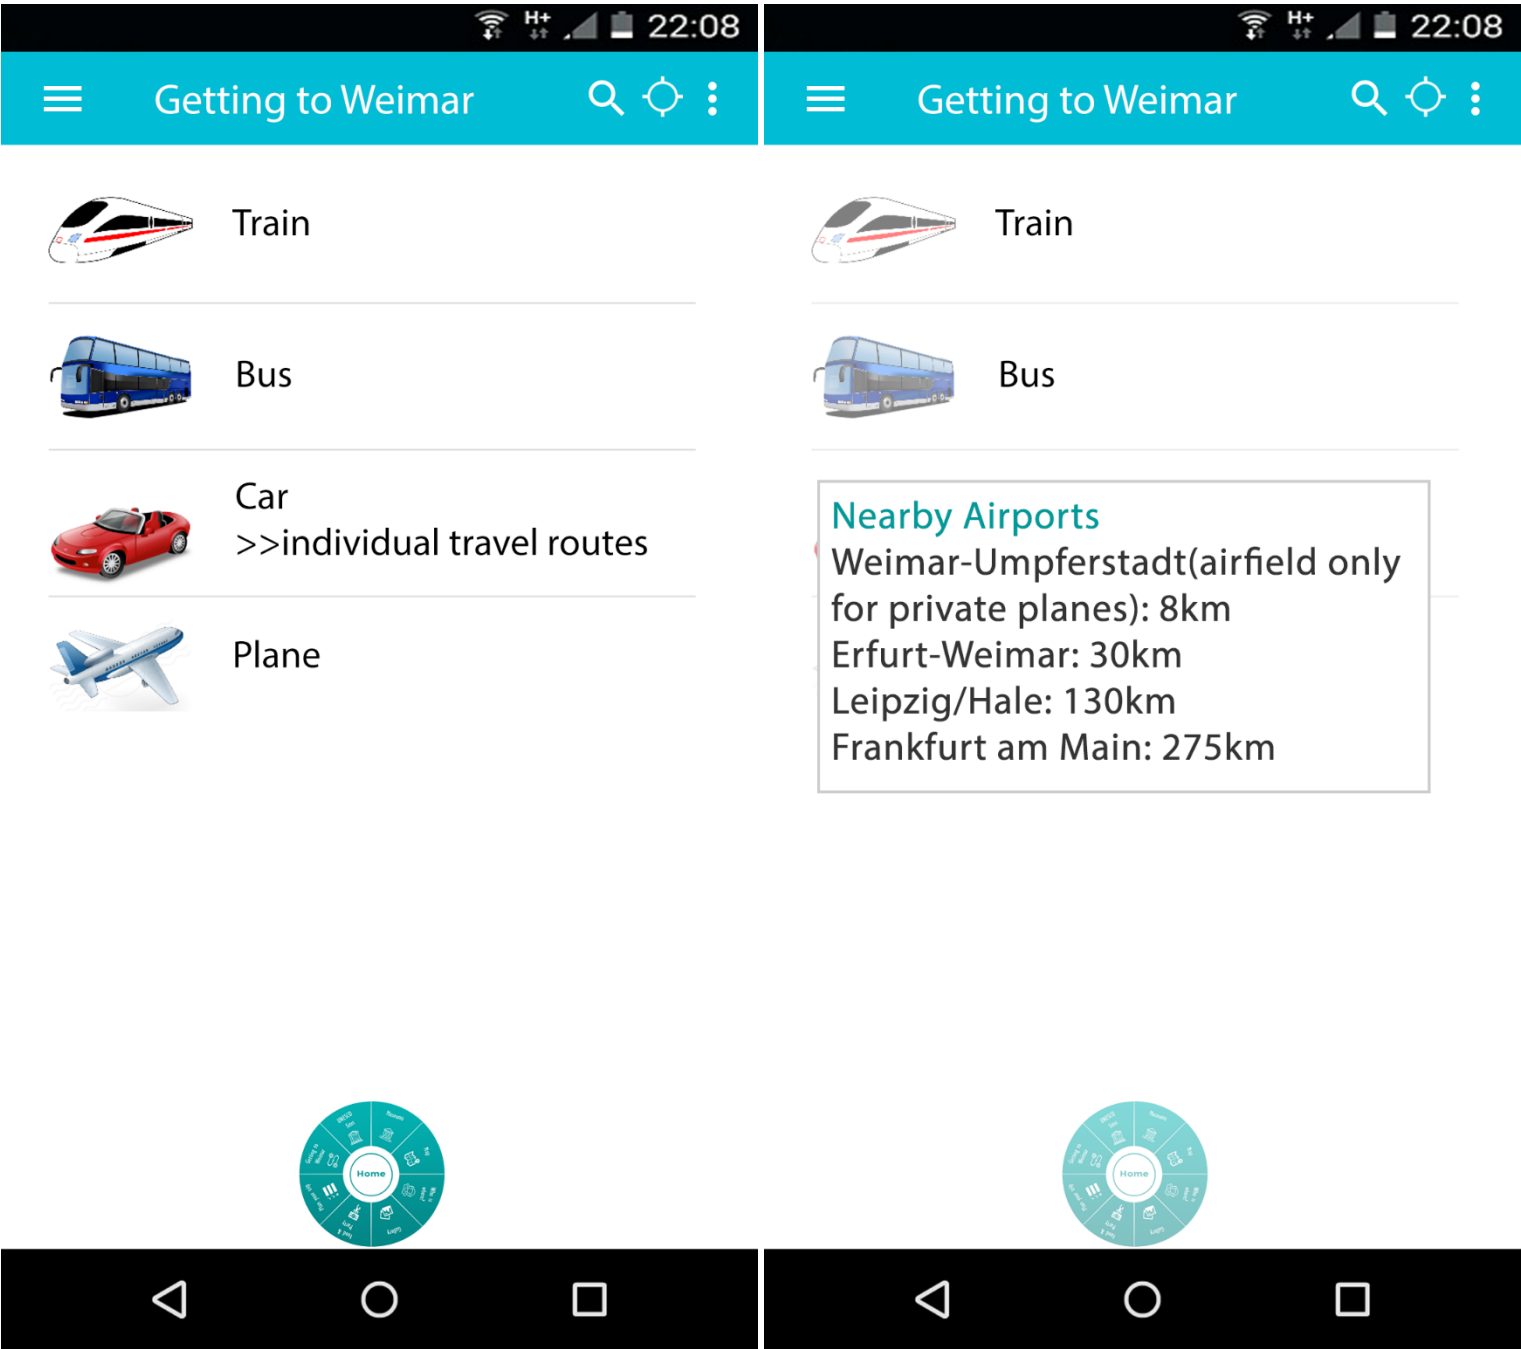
H+ 22:08

Getting to Weimar

Train

Bus

Car
>>individual travel routes

Plane

Home

H+ 22:08

Getting to Weimar

Train

Bus

Nearby Airports
Weimar-Umpferstadt(airfield only for private planes): 8km
Erfurt-Weimar: 30km
Leipzig/Hale: 130km
Frankfurt am Main: 275km

Home